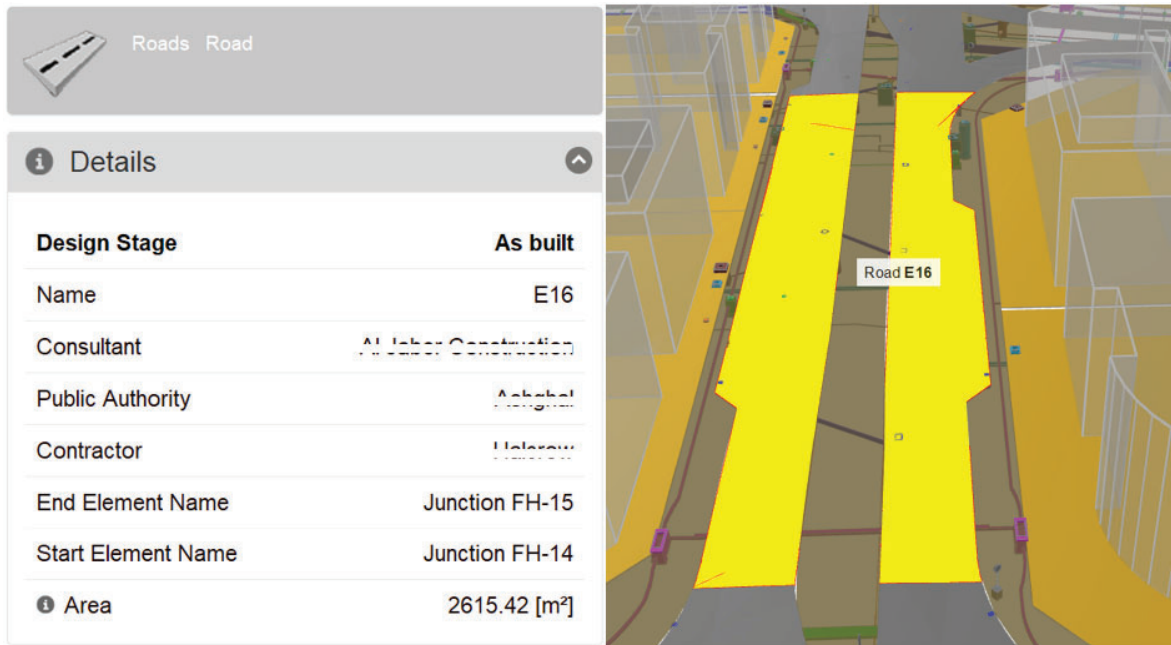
Roads Road

Details

| Design Stage | As built |
|---|---|
| Name | E16 |
| Consultant | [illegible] |
| Public Authority | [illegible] |
| Contractor | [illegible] |
| End Element Name | Junction FH-15 |
| Start Element Name | Junction FH-14 |
| Area | 2615.42 [m²] |

Road E16